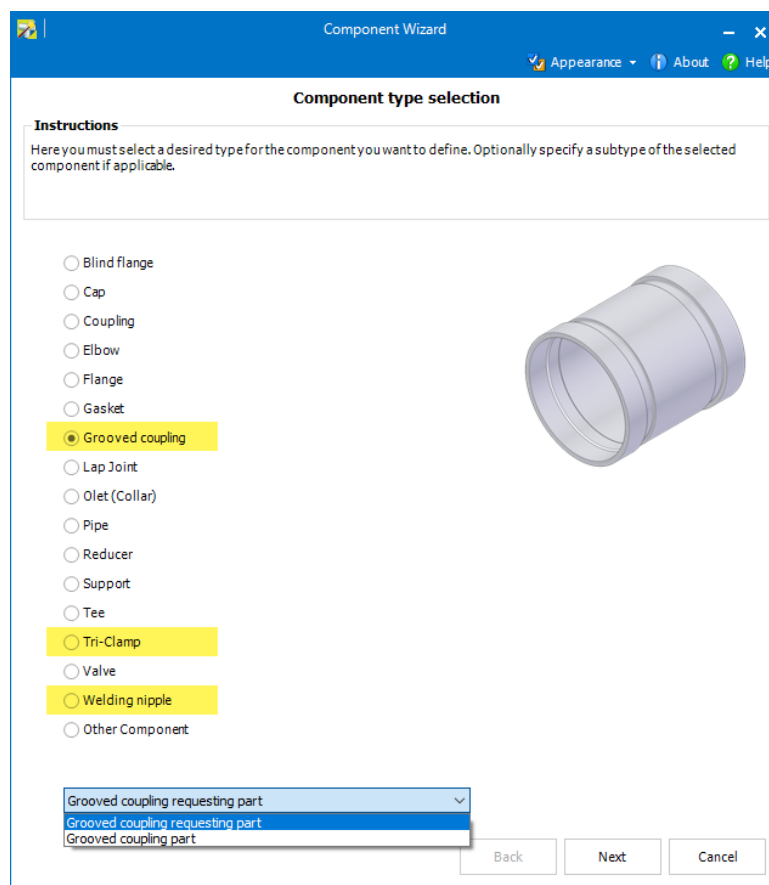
Component Wizard

Appearance About Help

Component type selection

Instructions

Here you must select a desired type for the component you want to define. Optionally specify a subtype of the selected component if applicable.

Blind flange
Cap
Coupling
Elbow
Flange
Gasket
Grooved coupling
Lap Joint
Olet (Collar)
Pipe
Reducer
Support
Tee
Tri-Clamp
Valve
Welding nipple
Other Component

Grooved coupling requesting part
Grooved coupling requesting part
Grooved coupling part

Back Next Cancel